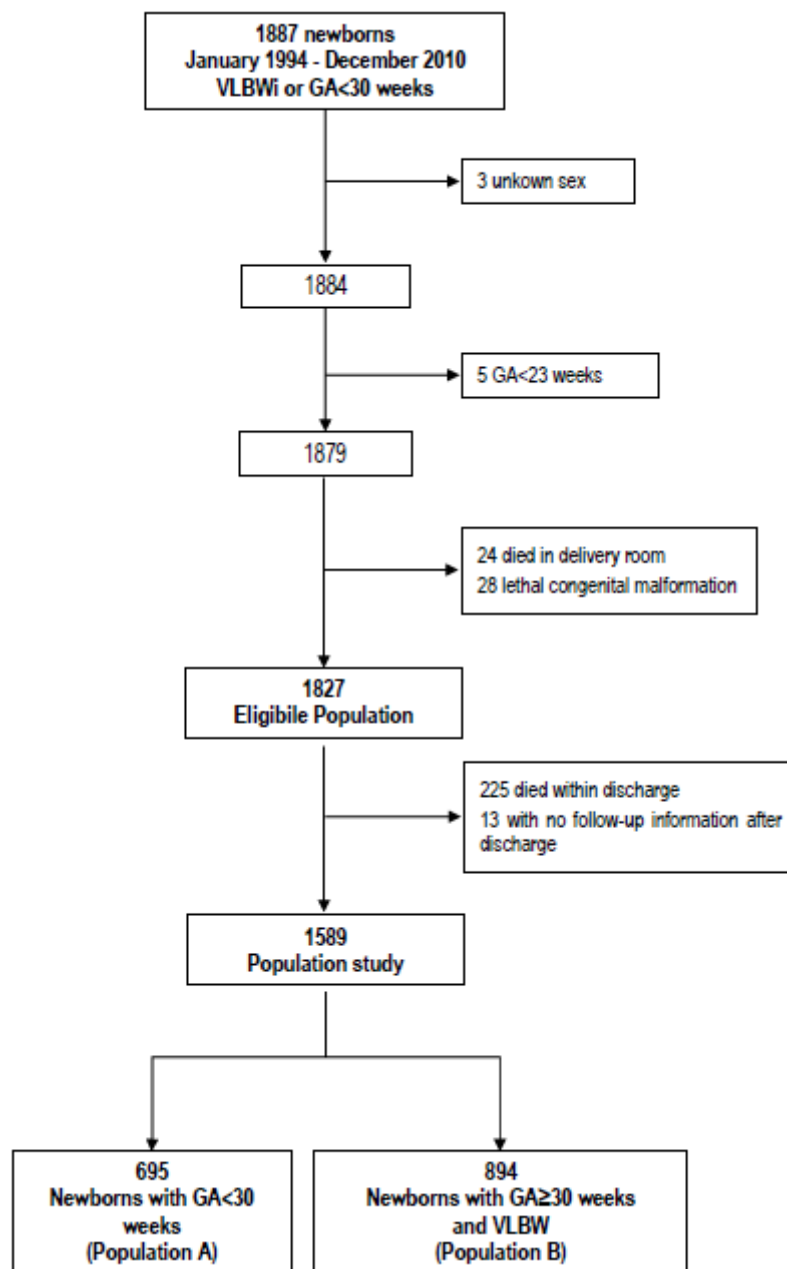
1887 newborns
January 1994 - December 2010
VLBWi or GA<30 weeks

3 unkown sex

1884

5 GA<23 weeks

1879

24 died in delivery room
28 lethal congenital malformation

1827
Eligibile Population

225 died within discharge
13 with no follow-up information after discharge

1589
Population study

695
Newborns with GA<30 weeks
(Population A)

894
Newborns with GA≥30 weeks and VLBW
(Population B)